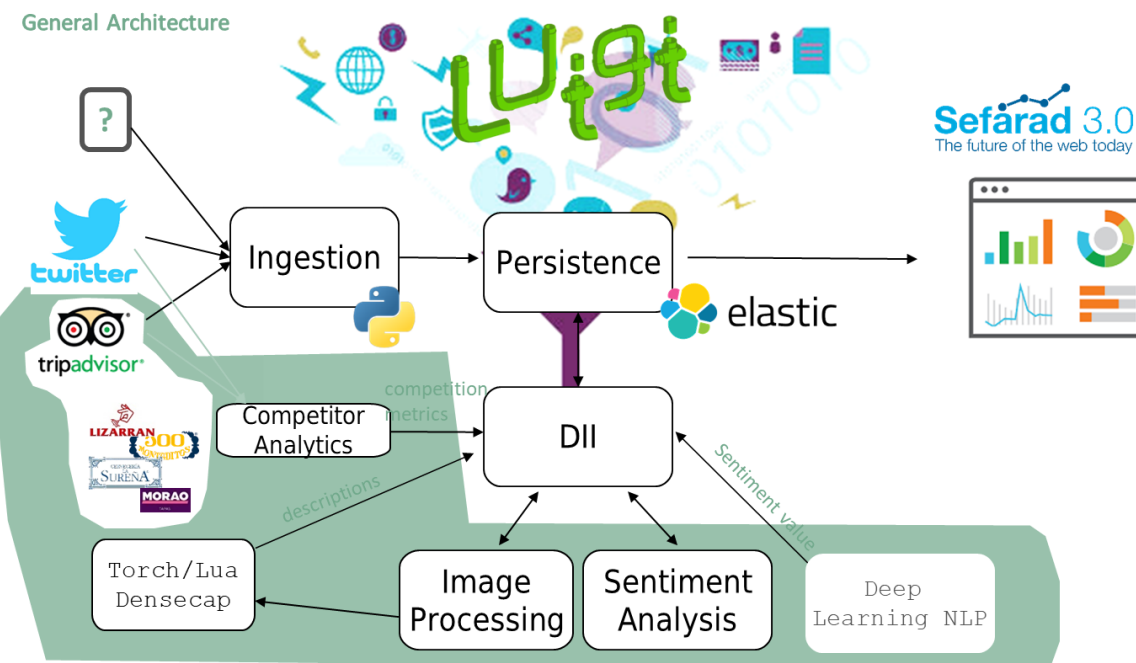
General Architecture

?

Luigi

Sefarad 3.0
The future of the web today

twitter

tripadvisor

Ingestion

Persistence

elastic

LIZARRAN
100 MONTADITOS
SUREÑA
MORAO

Competitor Analytics

competition metrics

DII

Sentiment value

descriptions

Torch/Lua Densecap

Image Processing

Sentiment Analysis

Deep Learning NLP